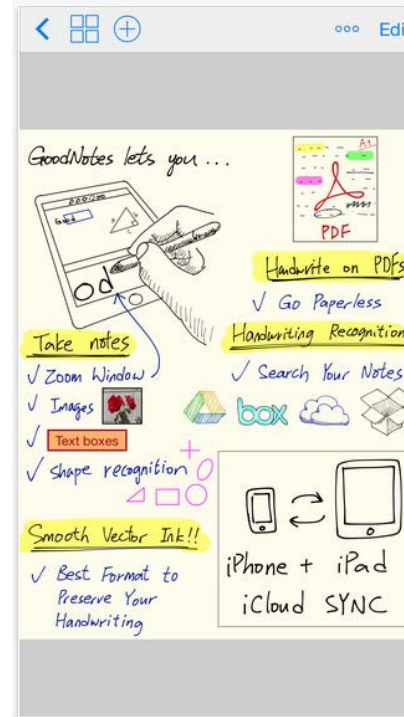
ooo Edi

GoodNotes lets you ...

od

PDF

Handwrite on PDFs

✓ Go Paperless

Take notes

Handwriting Recognition

✓ Zoom Window

✓ Search Your Notes

✓ Images

box

Text boxes

✓ Shape recognition

Smooth Vector Ink!!

✓ Best Format to Preserve Your Handwriting

iPhone + iPad

iCloud SYNC